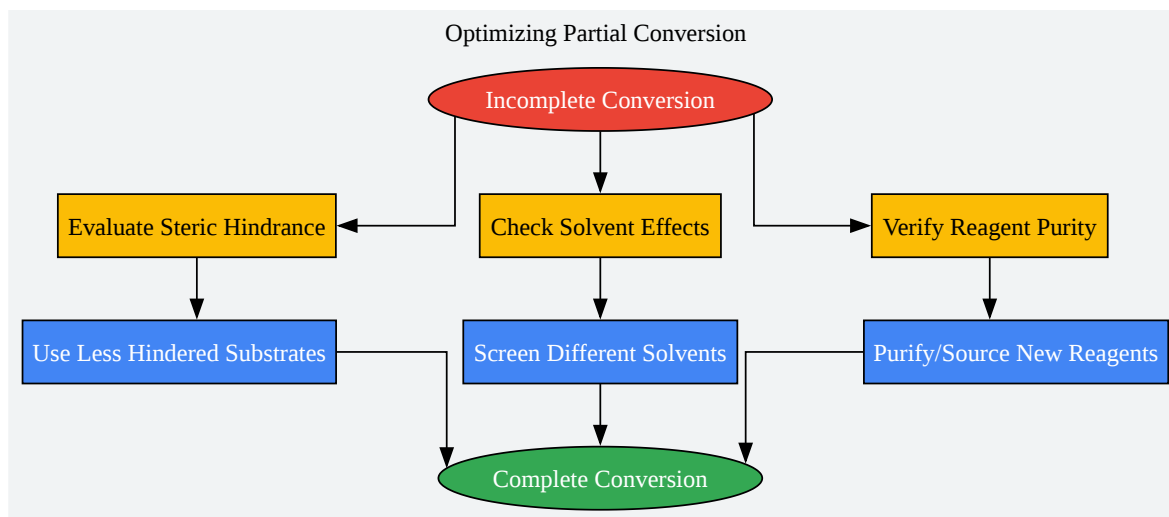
Optimizing Partial Conversion

Incomplete Conversion

Evaluate Steric Hindrance

Check Solvent Effects

Verify Reagent Purity

Use Less Hindered Substrates

Screen Different Solvents

Purify/Source New Reagents

Complete Conversion